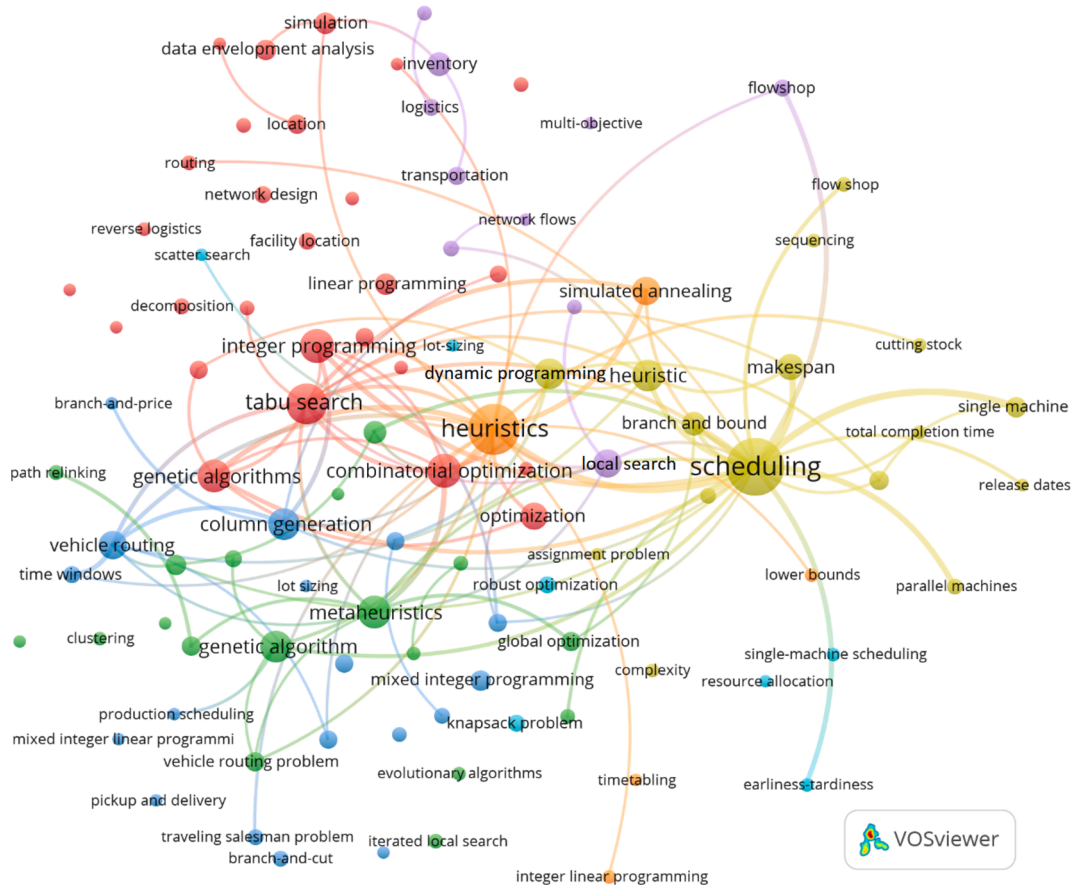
simulation
data envelopment analysis
inventory
logistics
location
multi-objective
flowshop
routing
transportation
network design
flow shop
reverse logistics
facility location
network flows
scatter search
sequencing
linear programming
simulated annealing
decomposition
integer programming
lot-sizing
cutting stock
dynamic programming
heuristic
makespan
branch-and-price
tabu search
heuristics
branch and bound
single machine
total completion time
path relinking
genetic algorithms
combinatorial optimization
local search
scheduling
release dates
column generation
optimization
vehicle routing
assignment problem
time windows
lot sizing
robust optimization
lower bounds
parallel machines
metaheuristics
clustering
genetic algorithm
global optimization
single-machine scheduling
complexity
mixed integer programming
resource allocation
production scheduling
knapsack problem
mixed integer linear programmi
vehicle routing problem
evolutionary algorithms
timetabling
earliness-tardiness
pickup and delivery
traveling salesman problem
iterated local search
branch-and-cut
VOSviewer
integer linear programming